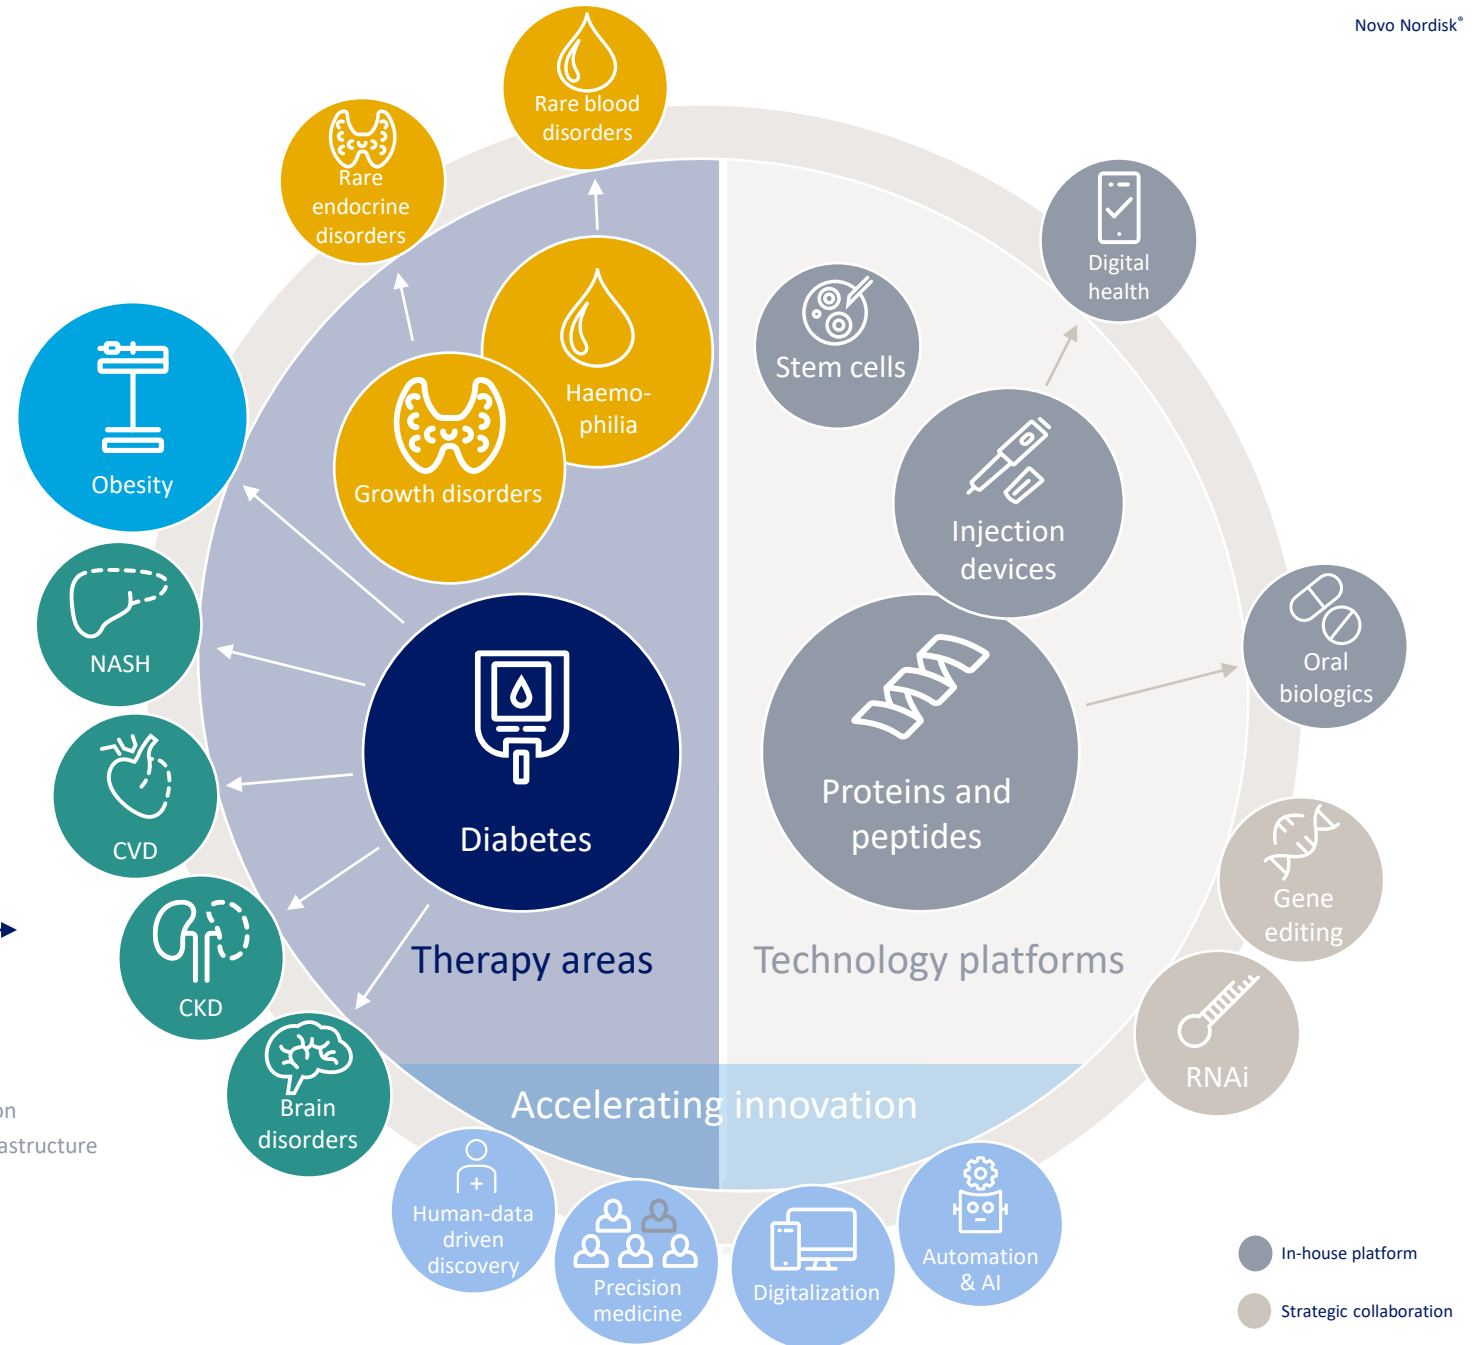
Novo Nordisk®

Rare blood disorders

Rare endocrine disorders

Haemophilia

Growth disorders

Obesity

NASH

CVD

CKD

Brain disorders

Diabetes

Therapy areas

Digital health

Stem cells

Injection devices

Oral biologics

Proteins and peptides

Gene editing

RNAi

Technology platforms

Accelerating innovation

Human-data driven discovery

Precision medicine

Digitalization

Automation & AI

on

astructure

In-house platform

Strategic collaboration